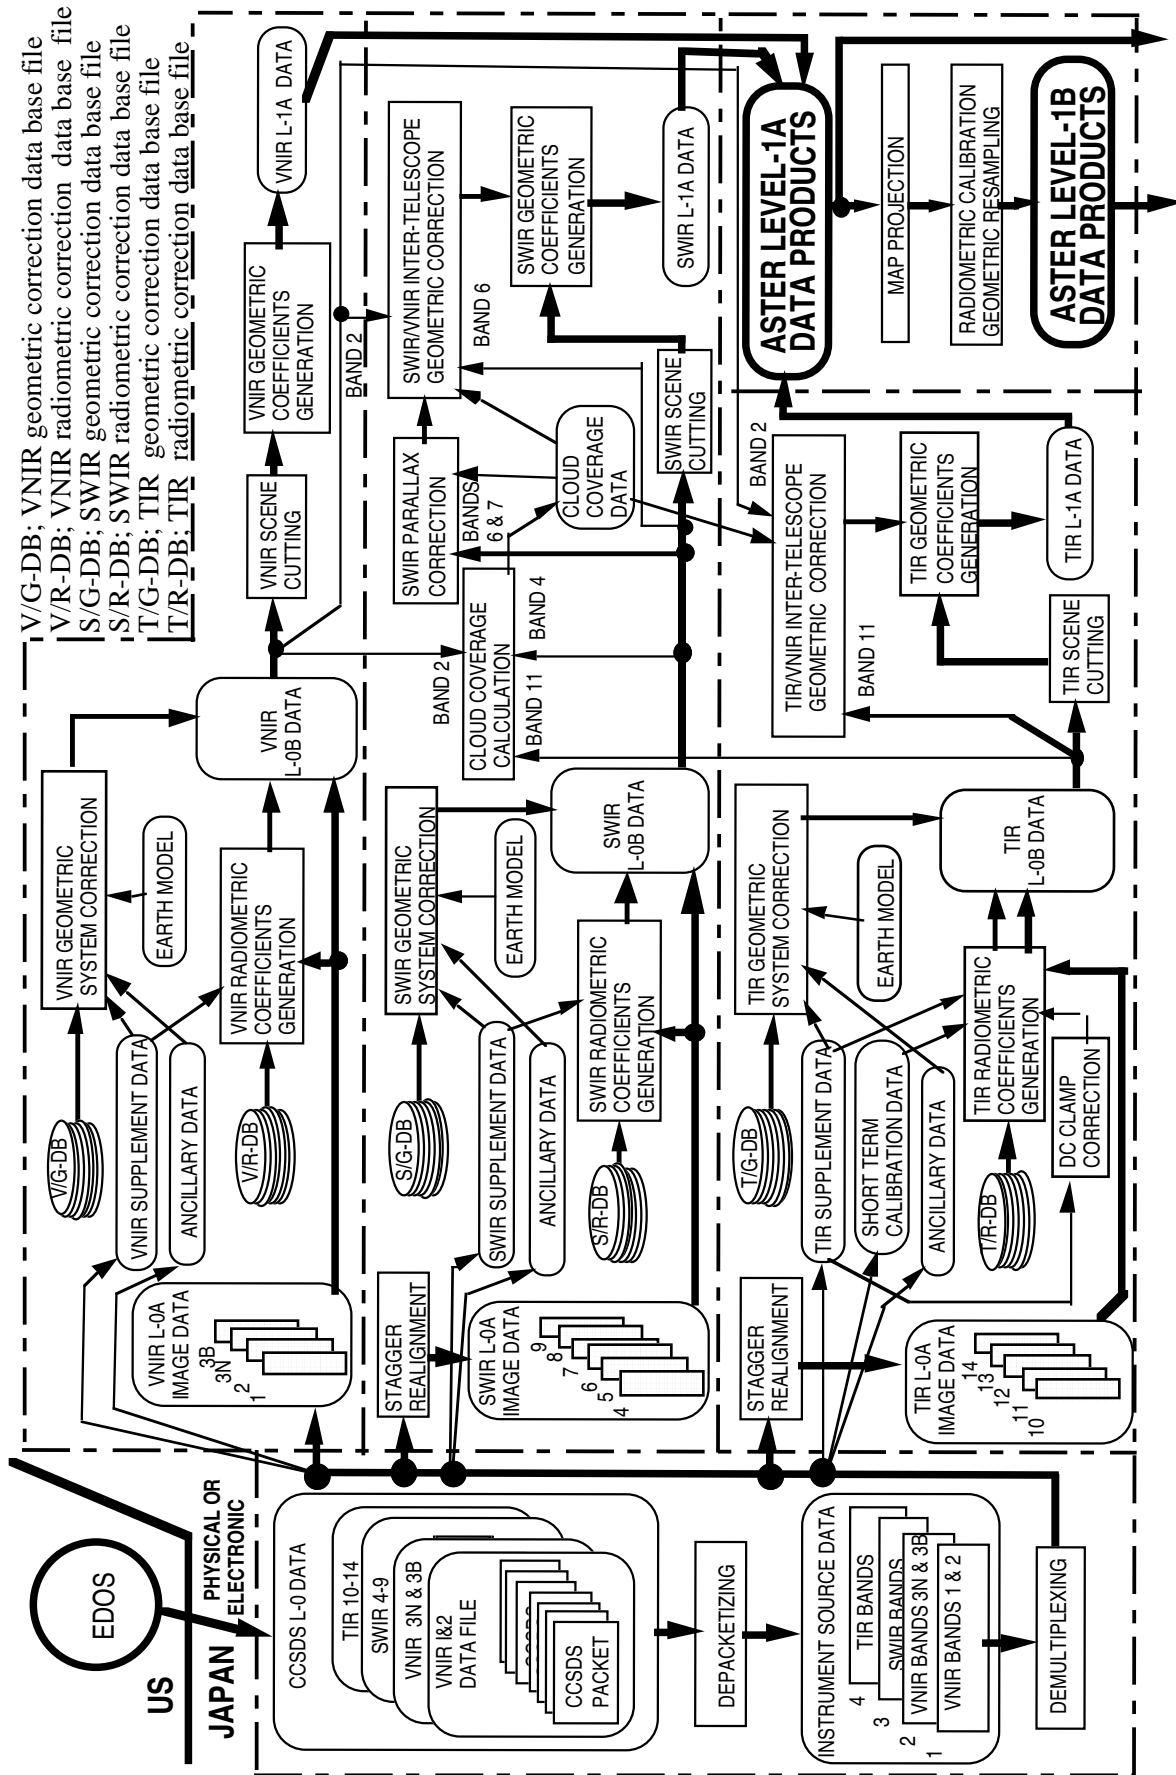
V/G-DB; VNIR geometric correction data base file
V/R-DB; VNIR radiometric correction data base file
S/G-DB; SWIR geometric correction data base file
S/R-DB; SWIR radiometric correction data base file
T/G-DB; TIR geometric correction data base file
T/R-DB; TIR radiometric correction data base file

US
JAPAN
EDOS
PHYSICAL OR ELECTRONIC

CCSDS L-0 DATA
TIR 10-14
SWIR 4-9
VNIR 3N & 3B
VNIR 1&2 DATA FILE
CCSDS PACKET
DEPACKETIZING
INSTRUMENT SOURCE DATA
4 TIR BANDS
3 SWIR BANDS
2 VNIR BANDS 3N & 3B
1 VNIR BANDS 1 & 2
DEMULTIPLEXING

VNIR L-0A IMAGE DATA
1 2 3N 3B
VNIR SUPPLEMENT DATA
ANCILLARY DATA
V/G-DB
V/R-DB
VNIR GEOMETRIC SYSTEM CORRECTION
EARTH MODEL
VNIR RADIOMETRIC COEFFICIENTS GENERATION
VNIR L-0B DATA
VNIR SCENE CUTTING
VNIR GEOMETRIC COEFFICIENTS GENERATION
VNIR L-1A DATA
BAND 2

STAGGER REALIGNMENT
SWIR L-0A IMAGE DATA
4 5 6 7 8 9
SWIR SUPPLEMENT DATA
ANCILLARY DATA
S/G-DB
S/R-DB
SWIR GEOMETRIC SYSTEM CORRECTION
EARTH MODEL
SWIR RADIOMETRIC COEFFICIENTS GENERATION
SWIR L-0B DATA
CLOUD COVERAGE CALCULATION
BAND 2
BAND 11
BAND 4
BANDS 6 & 7
SWIR PARALLAX CORRECTION
CLOUD COVERAGE DATA
SWIR/VNIR INTER-TELESCOPE GEOMETRIC CORRECTION
BAND 6
SWIR SCENE CUTTING
SWIR GEOMETRIC COEFFICIENTS GENERATION
SWIR L-1A DATA

STAGGER REALIGNMENT
TIR L-0A IMAGE DATA
10 11 12 13 14
TIR SUPPLEMENT DATA
SHORT TERM CALIBRATION DATA
ANCILLARY DATA
T/G-DB
T/R-DB
TIR GEOMETRIC SYSTEM CORRECTION
EARTH MODEL
TIR RADIOMETRIC COEFFICIENTS GENERATION
DC CLAMP CORRECTION
TIR L-0B DATA
TIR SCENE CUTTING
BAND 11
TIR/VNIR INTER-TELESCOPE GEOMETRIC CORRECTION
BAND 2
TIR GEOMETRIC COEFFICIENTS GENERATION
TIR L-1A DATA

ASTER LEVEL-1A DATA PRODUCTS
MAP PROJECTION
RADIOMETRIC CALIBRATION GEOMETRIC RESAMPLING
ASTER LEVEL-1B DATA PRODUCTS